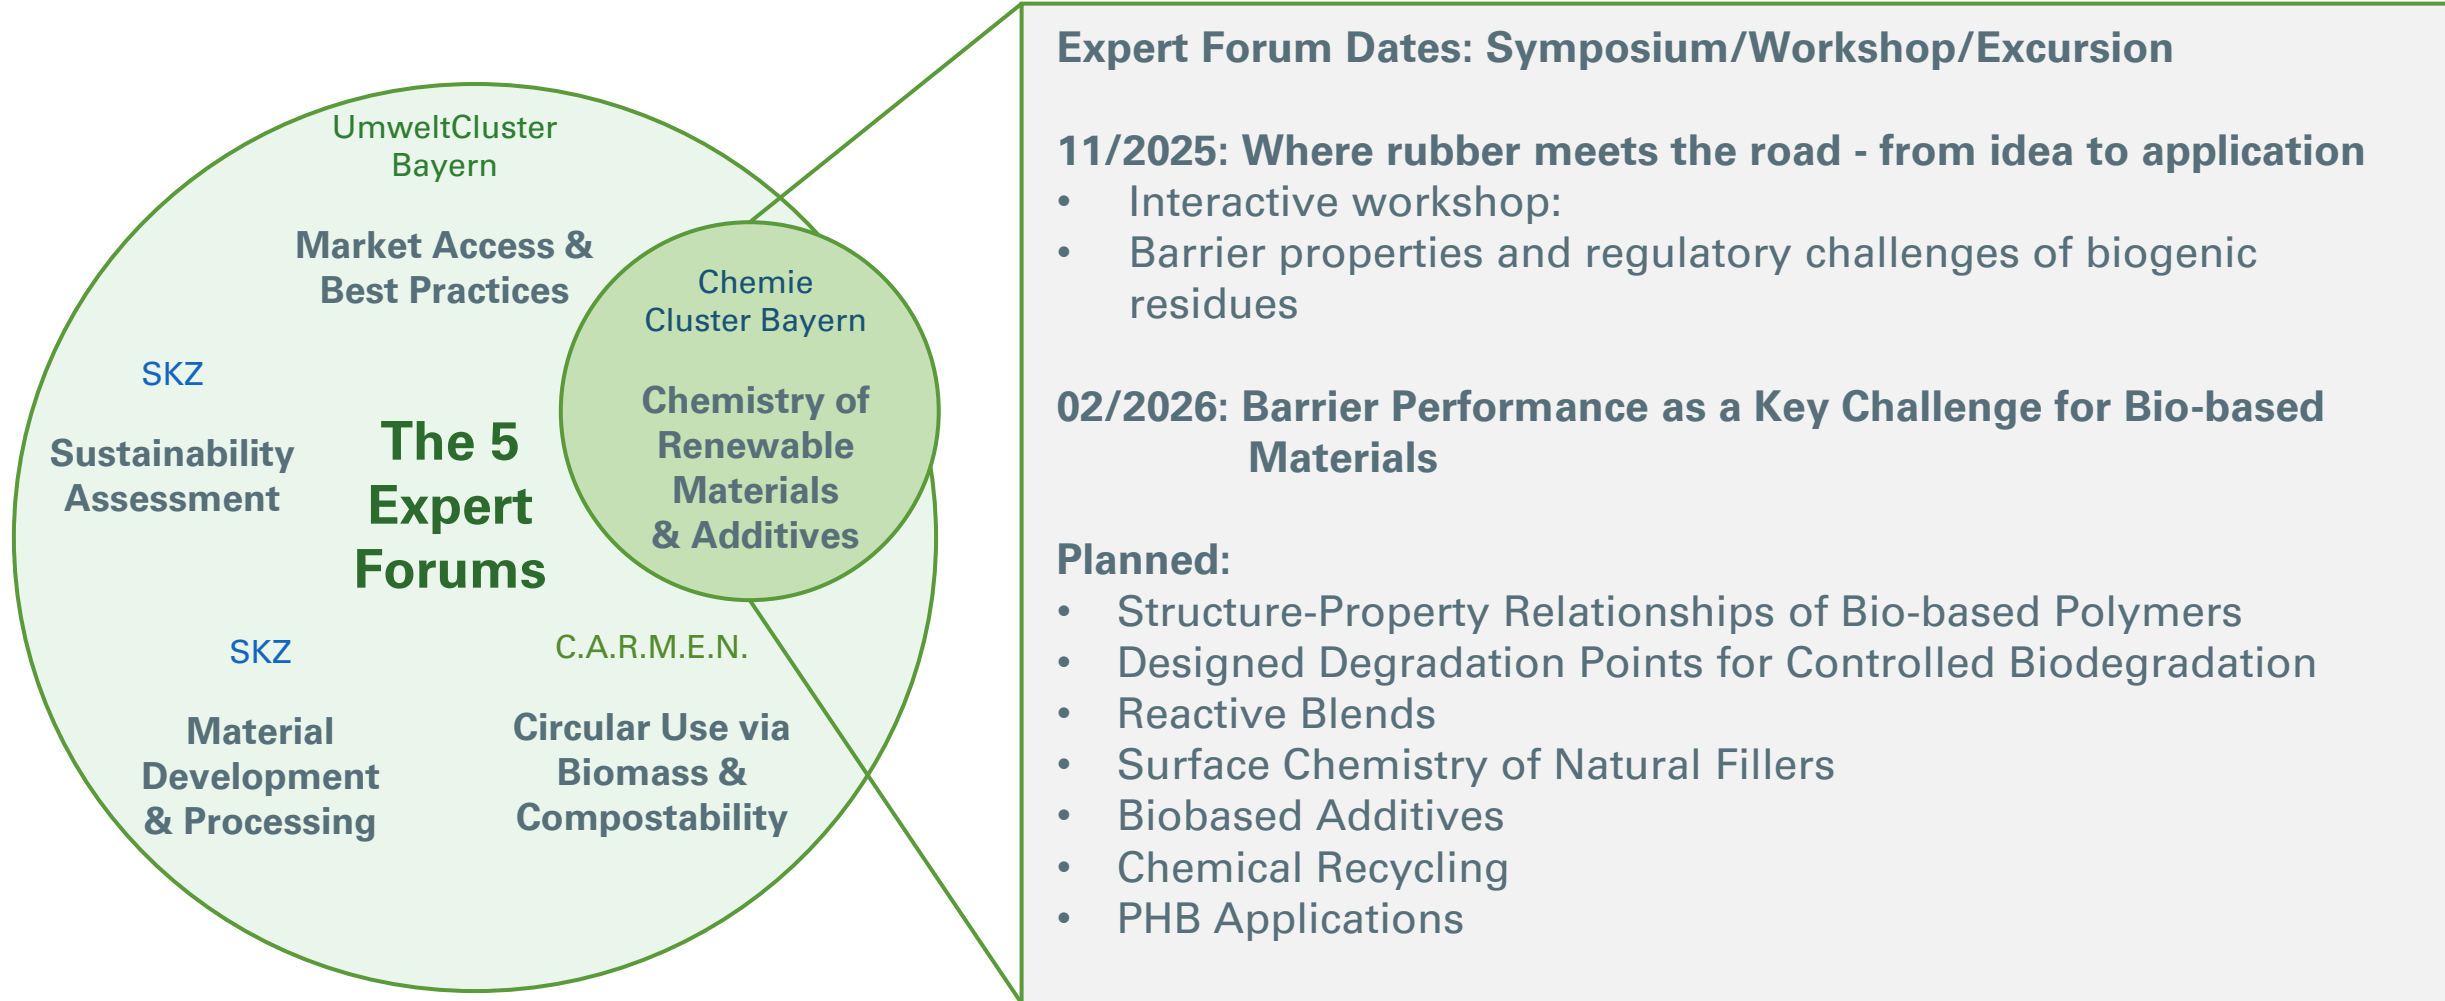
UmweltCluster Bayern

Market Access & Best Practices

SKZ

Sustainability Assessment

The 5 Expert Forums

Chemie Cluster Bayern

Chemistry of Renewable Materials & Additives

SKZ

Material Development & Processing

C.A.R.M.E.N.

Circular Use via Biomass & Compostability

Expert Forum Dates: Symposium/Workshop/Excursion

11/2025: Where rubber meets the road - from idea to application
• Interactive workshop:
• Barrier properties and regulatory challenges of biogenic residues

02/2026: Barrier Performance as a Key Challenge for Bio-based Materials

Planned:
• Structure-Property Relationships of Bio-based Polymers
• Designed Degradation Points for Controlled Biodegradation
• Reactive Blends
• Surface Chemistry of Natural Fillers
• Biobased Additives
• Chemical Recycling
• PHB Applications